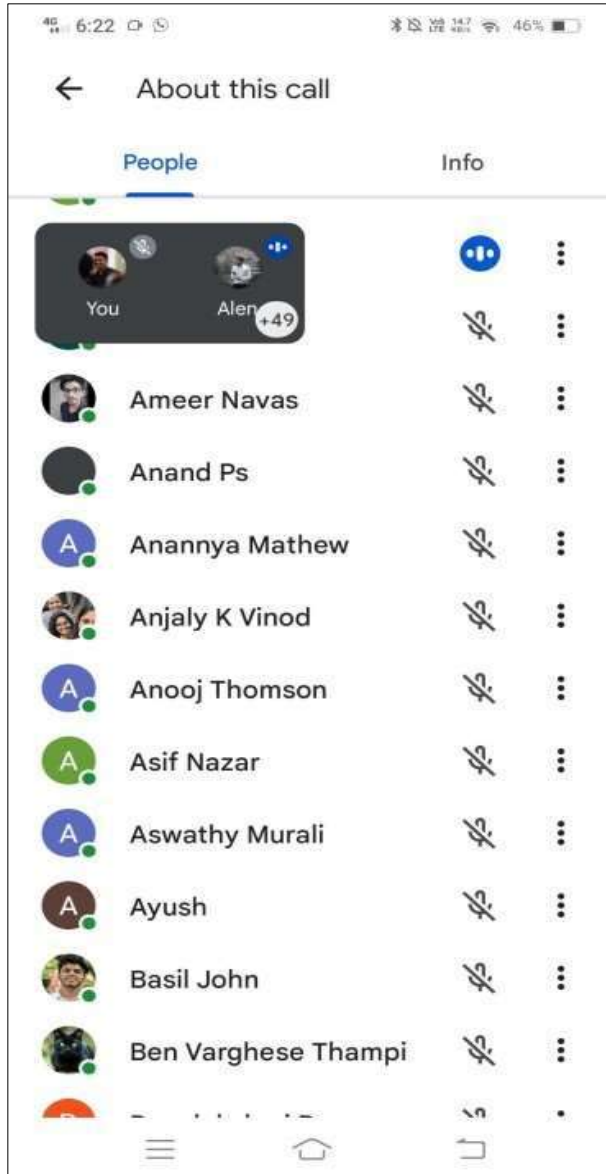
4G 6:22 46%

About this call

People

Info

You

Alen +49

Ameer Navas

Anand Ps

A Anannya Mathew

Anjaly K Vinod

A Anooj Thomson

A Asif Nazar

A Aswathy Murali

A Ayush

Basil John

Ben Varghese Thampi

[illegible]